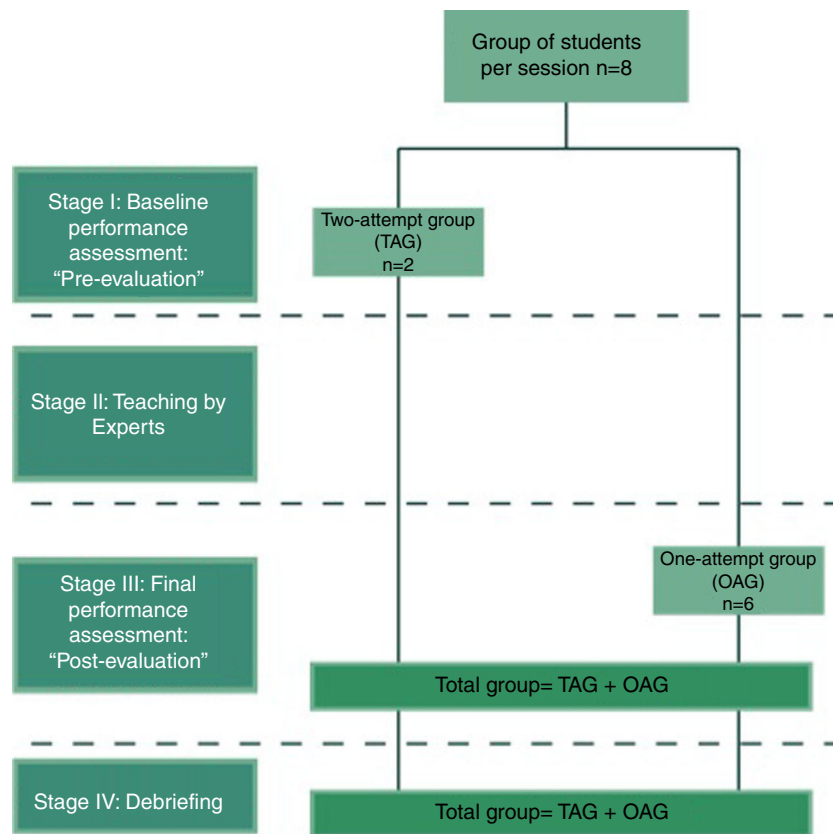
Group of students per session n=8

Stage I: Baseline performance assessment: “Pre-evaluation”

Two-attempt group (TAG) n=2

Stage II: Teaching by Experts

Stage III: Final performance assessment: “Post-evaluation”

One-attempt group (OAG) n=6

Total group= TAG + OAG

Stage IV: Debriefing

Total group= TAG + OAG